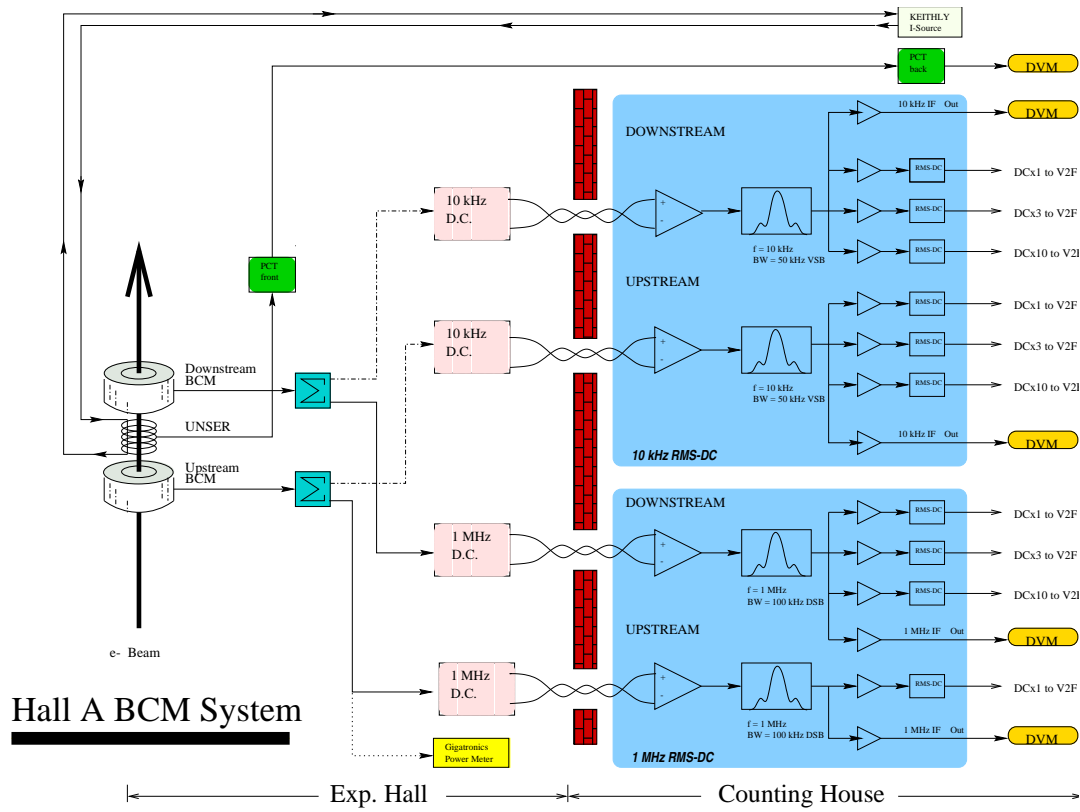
KEITHLY
I-Source

PCT
back

DVM

10 kHz IF Out

DVM

DOWNSTREAM

RMS-DC

DCx1 to V2F

10 kHz
D.C.

RMS-DC

DCx3 to V2F

RMS-DC

DCx10 to V2F

f = 10 kHz
BW = 50 kHz VSB

PCT
front

UPSTREAM

10 kHz
D.C.

RMS-DC

DCx1 to V2F

RMS-DC

DCx3 to V2F

Downstream
BCM

f = 10 kHz
BW = 50 kHz VSB

RMS-DC

DCx10 to V2F

UNSER

10 kHz IF Out

DVM

10 kHz RMS-DC

Upstream
BCM

DOWNSTREAM

1 MHz
D.C.

RMS-DC

DCx1 to V2F

RMS-DC

DCx3 to V2F

f = 1 MHz
BW = 100 kHz DSB

RMS-DC

DCx10 to V2F

e- Beam

UPSTREAM

1 MHz IF Out

DVM

1 MHz
D.C.

RMS-DC

DCx1 to V2F

Hall A BCM System

f = 1 MHz
BW = 100 kHz DSB

1 MHz IF Out

DVM

Gigatronics
Power Meter

1 MHz RMS-DC

Exp. Hall

Counting House